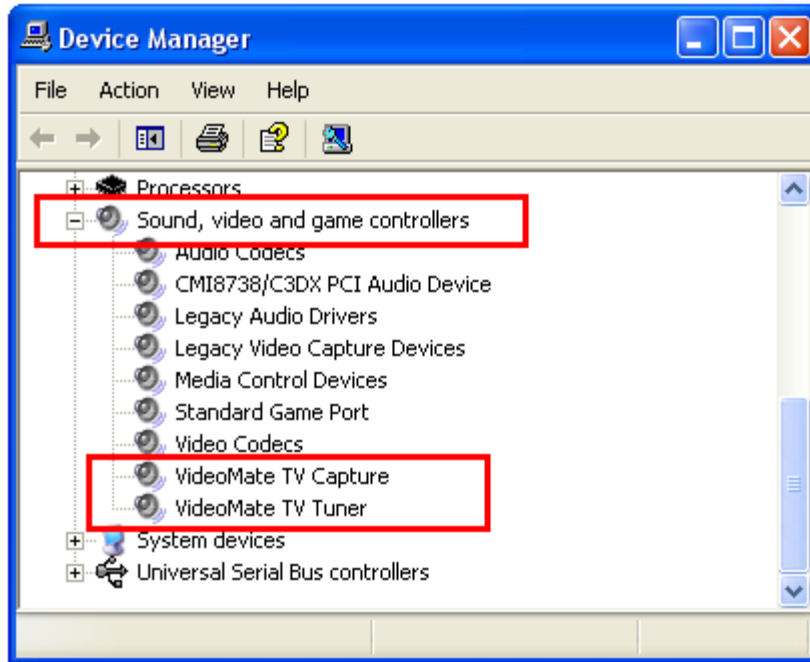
Device Manager

File Action View Help

Processors
Sound, video and game controllers
Audio Codecs
CMI8738/C3DX PCI Audio Device
Legacy Audio Drivers
Legacy Video Capture Devices
Media Control Devices
Standard Game Port
Video Codecs
VideoMate TV Capture
VideoMate TV Tuner
System devices
Universal Serial Bus controllers